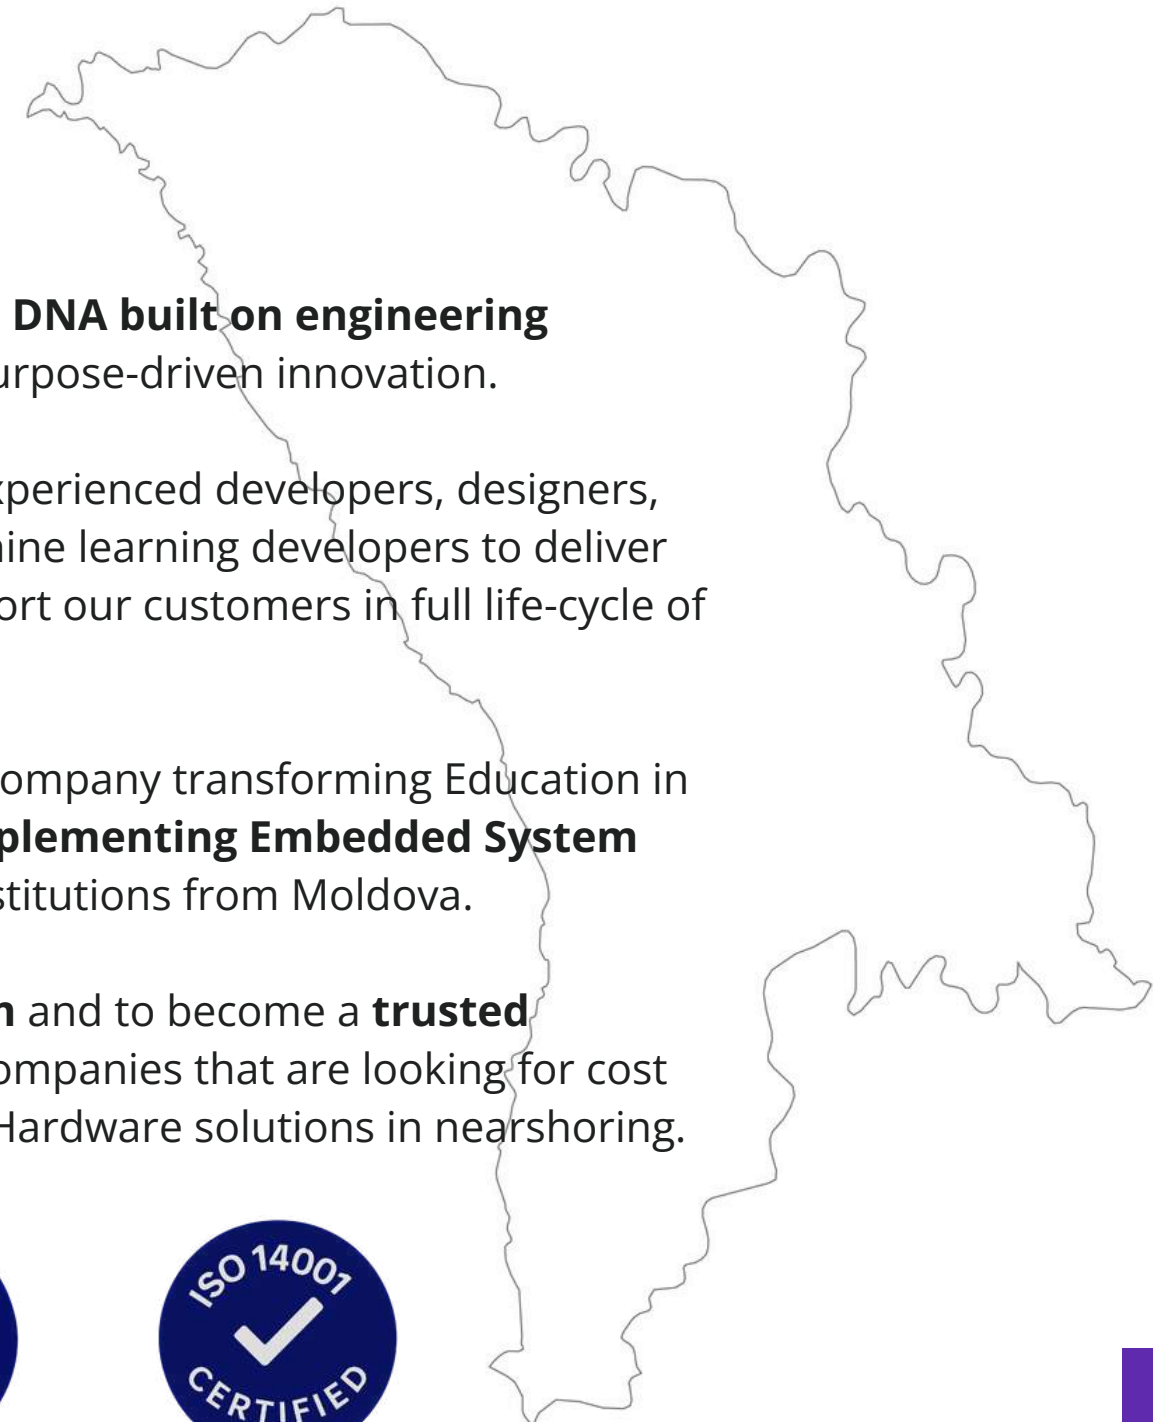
**DNA built on engineering** urpose-driven innovation.

xperienced developers, designers, nine learning developers to deliver ort our customers in full life-cycle of

ompany transforming Education in **plementing Embedded System** stitutions from Moldova.

**n** and to become a **trusted** ompanies that are looking for cost Hardware solutions in nearshoring.

ISO 14001 CERTIFIED